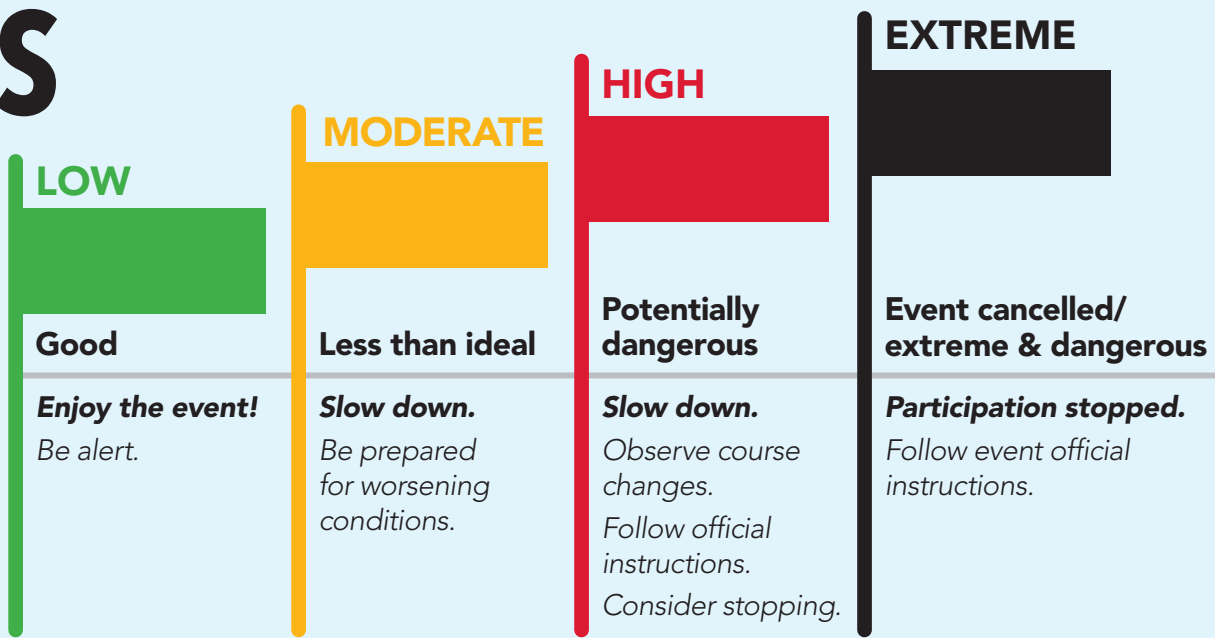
S

LOW

Good

*Enjoy the event!*

*Be alert.*

MODERATE

Less than ideal

*Slow down.*

*Be prepared for worsening conditions.*

HIGH

Potentially dangerous

*Slow down.*

*Observe course changes.*

*Follow official instructions.*

*Consider stopping.*

EXTREME

Event cancelled/ extreme & dangerous

*Participation stopped.*

*Follow event official instructions.*